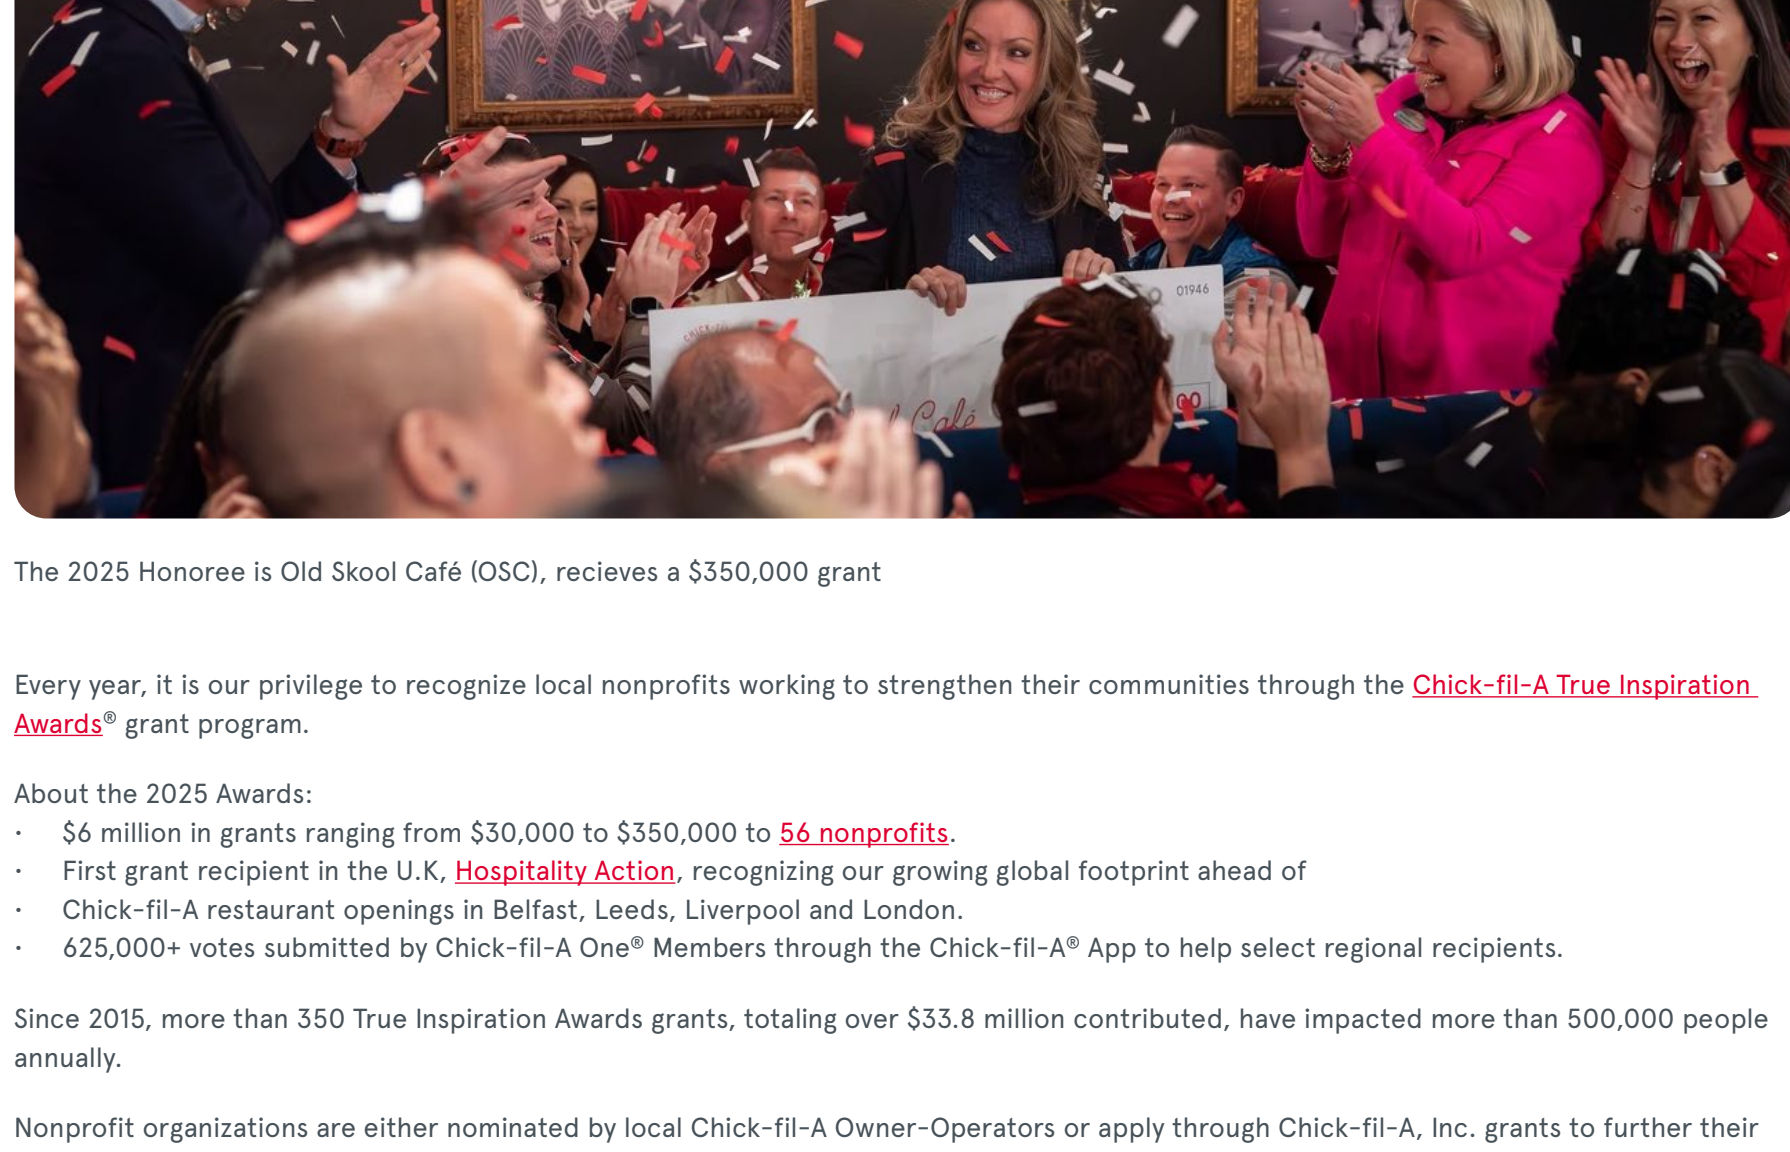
01946

Café

The 2025 Honoree is Old Skool Café (OSC), recieves a $350,000 grant

Every year, it is our privilege to recognize local nonprofits working to strengthen their communities through the Chick-fil-A True Inspiration Awards® grant program.

About the 2025 Awards:
· $6 million in grants ranging from $30,000 to $350,000 to 56 nonprofits.
· First grant recipient in the U.K, Hospitality Action, recognizing our growing global footprint ahead of
· Chick-fil-A restaurant openings in Belfast, Leeds, Liverpool and London.
· 625,000+ votes submitted by Chick-fil-A One® Members through the Chick-fil-A® App to help select regional recipients.

Since 2015, more than 350 True Inspiration Awards grants, totaling over $33.8 million contributed, have impacted more than 500,000 people annually.

Nonprofit organizations are either nominated by local Chick-fil-A Owner-Operators or apply through Chick-fil-A, Inc. grants to further their